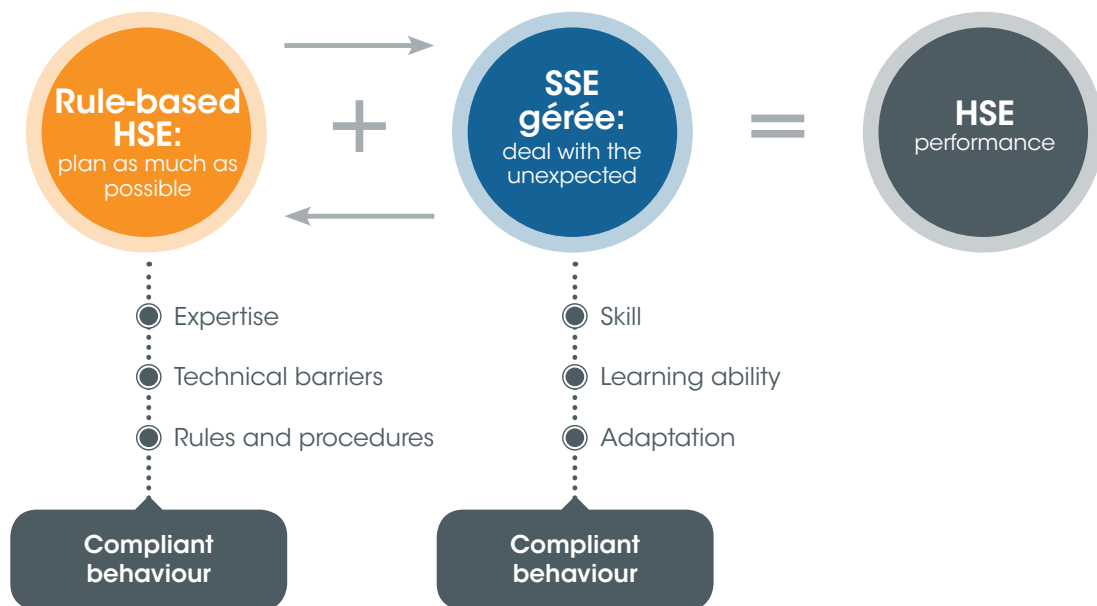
Rule-based HSE:
plan as much as possible

+

SSE gérée:
deal with the unexpected

=

HSE
performance

Expertise

Technical barriers

Rules and procedures

Compliant behaviour

Skill

Learning ability

Adaptation

Compliant behaviour